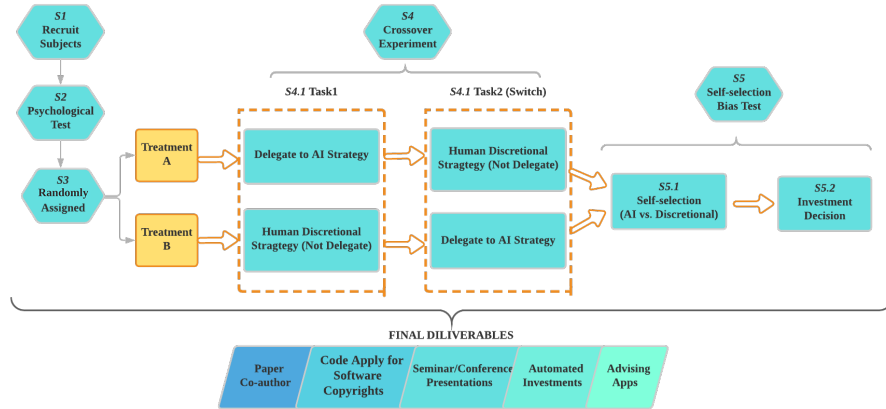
S1
Recruit Subjects

S2
Psychological Test

S3
Randomly Assigned

Treatment A

Treatment B

S4
Crossover Experiment

S4.1 Task1

Delegate to AI Strategy

Human Discretional Stragtegy (Not Delegate)

S4.1 Task2 (Switch)

Human Discretional Stragtegy (Not Delegate)

Delegate to AI Strategy

S5
Self-selection Bias Test

S5.1
Self-selection (AI vs. Discretional)

S5.2
Investment Decision

FINAL DILIVERABLES

Paper Co-author

Code Apply for Software Copyrights

Seminar/Conference Presentations

Automated Investments

Advising Apps